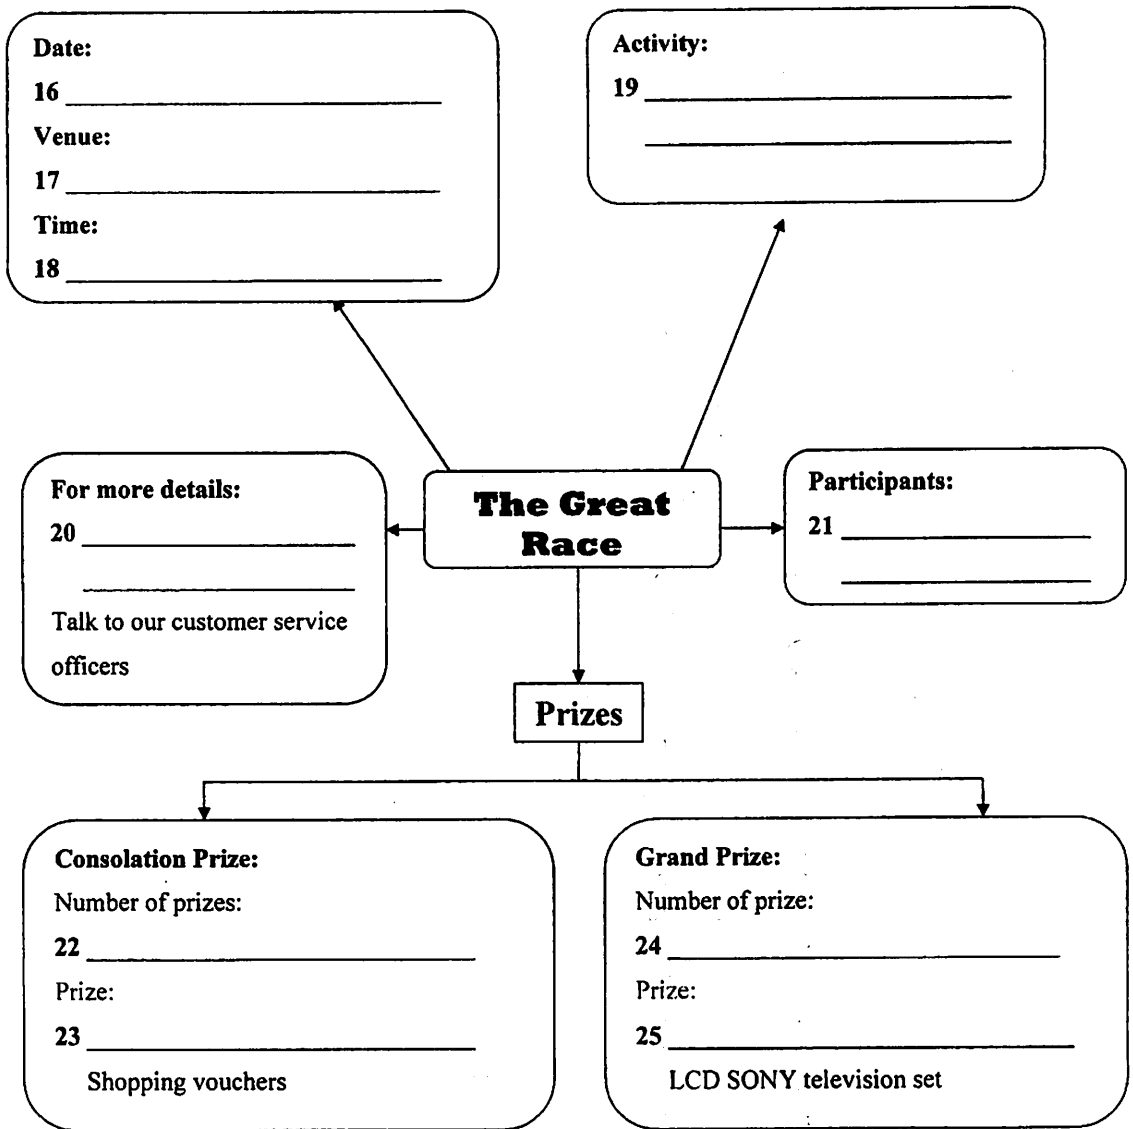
Date:
16 ______________________
Venue:
17 ______________________
Time:
18 ______________________

Activity:
19 ______________________
______________________

For more details:
20 ______________________
______________________
Talk to our customer service officers

The Great Race

Participants:
21 ______________________
______________________

Prizes

Consolation Prize:
Number of prizes:
22 ______________________
Prize:
23 ______________________
Shopping vouchers

Grand Prize:
Number of prize:
24 ______________________
Prize:
25 ______________________
LCD SONY television set